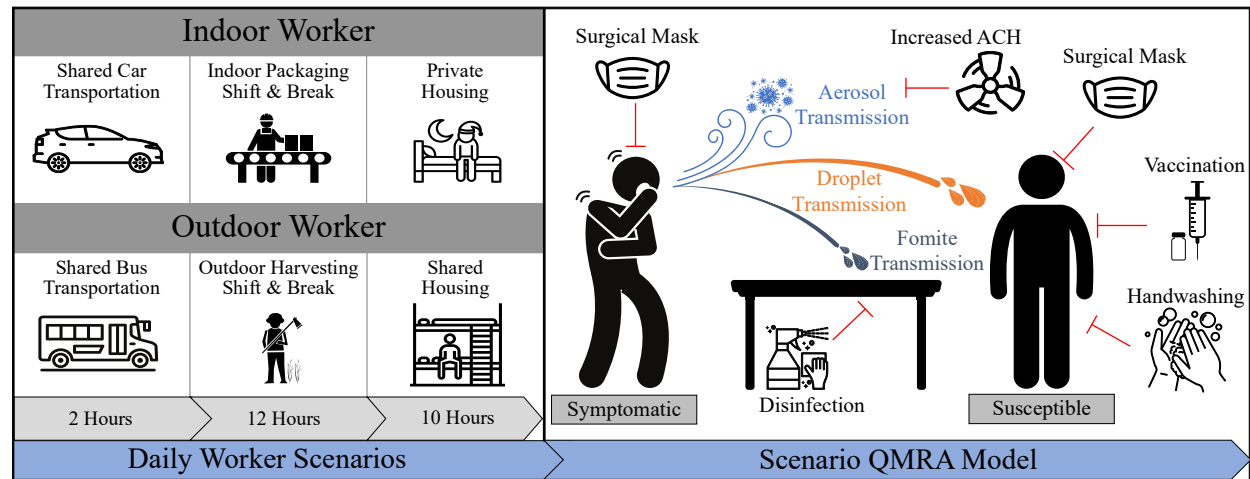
Indoor Worker

Shared Car Transportation

Indoor Packaging Shift & Break

Private Housing

Outdoor Worker

Shared Bus Transportation

Outdoor Harvesting Shift & Break

Shared Housing

2 Hours

12 Hours

10 Hours

Daily Worker Scenarios

Surgical Mask

Increased ACH

Surgical Mask

Aerosol Transmission

Droplet Transmission

Fomite Transmission

Vaccination

Handwashing

Disinfection

Symptomatic

Susceptible

Scenario QMRA Model